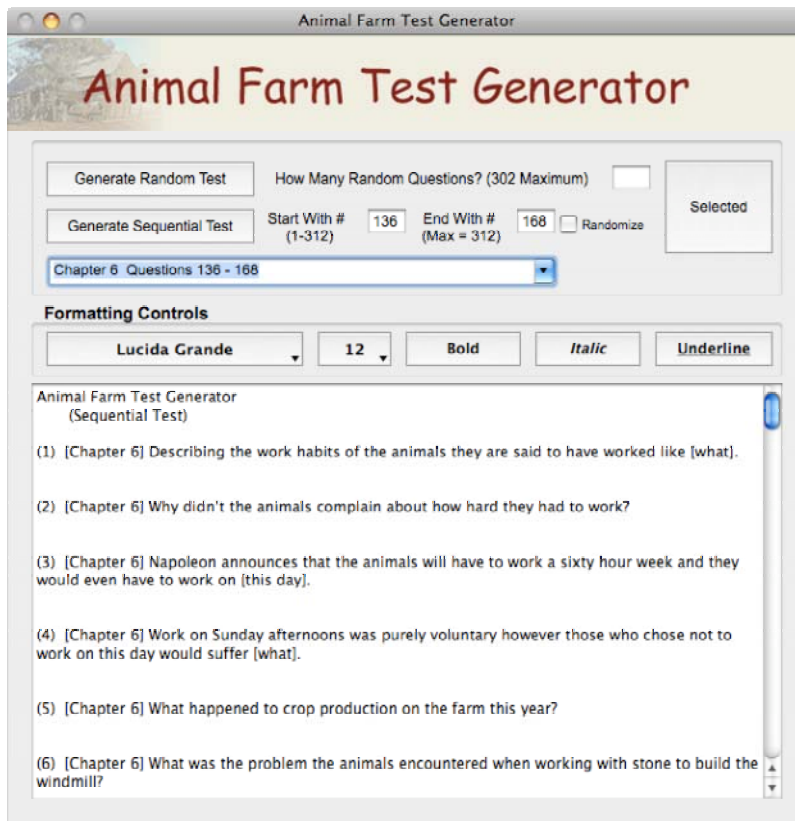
Animal Farm Test Generator

Animal Farm Test Generator

Generate Random Test

How Many Random Questions? (302 Maximum)

Selected

Generate Sequential Test

Start With # (1-312) 136

End With # (Max = 312) 168

Randomize

Chapter 6 Questions 136 - 168

Formatting Controls

Lucida Grande

12

Bold

Italic

Underline

Animal Farm Test Generator
(Sequential Test)

(1) [Chapter 6] Describing the work habits of the animals they are said to have worked like [what].

(2) [Chapter 6] Why didn't the animals complain about how hard they had to work?

(3) [Chapter 6] Napoleon announces that the animals will have to work a sixty hour week and they would even have to work on [this day].

(4) [Chapter 6] Work on Sunday afternoons was purely voluntary however those who chose not to work on this day would suffer [what].

(5) [Chapter 6] What happened to crop production on the farm this year?

(6) [Chapter 6] What was the problem the animals encountered when working with stone to build the windmill?